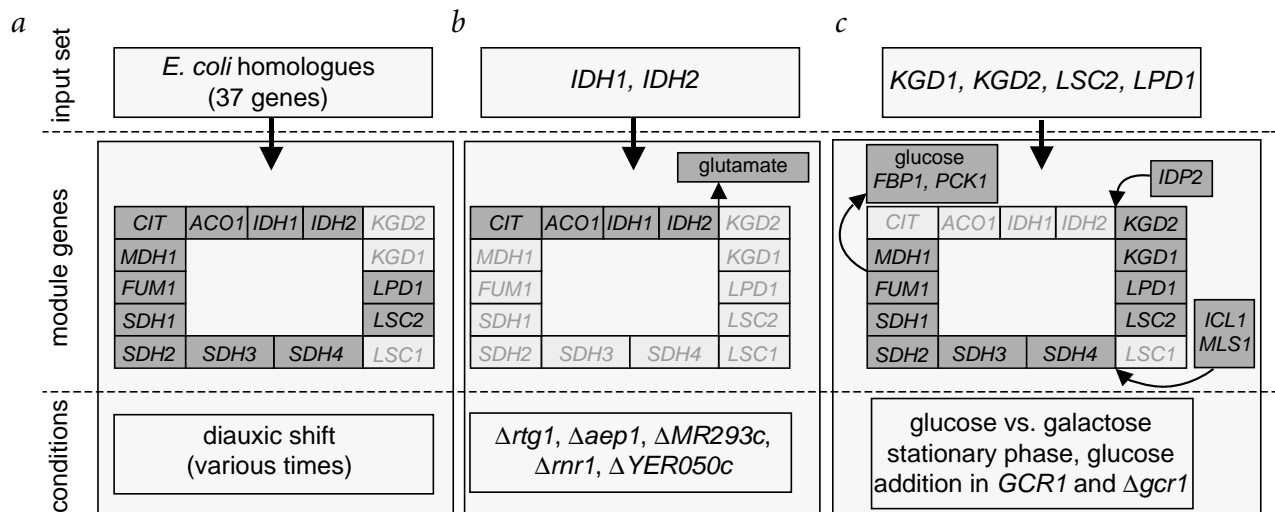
input set

module genes

conditions

*a*

*E. coli* homologues (37 genes)

CIT | ACO1 | IDH1 | IDH2 | KGD2
MDH1 | KGD1
FUM1 | LPD1
SDH1 | LSC2
SDH2 | SDH3 | SDH4 | LSC1

diauxic shift (various times)

*b*

*IDH1, IDH2*

glutamate

CIT | ACO1 | IDH1 | IDH2 | KGD2
MDH1 | KGD1
FUM1 | LPD1
SDH1 | LSC2
SDH2 | SDH3 | SDH4 | LSC1

$\Delta$*rtg1*, $\Delta$*aep1*, $\Delta$*MR293c*, $\Delta$*rnr1*, $\Delta$*YER050c*

*c*

*KGD1, KGD2, LSC2, LPD1*

glucose *FBP1, PCK1*

*IDP2*

CIT | ACO1 | IDH1 | IDH2 | KGD2
MDH1 | KGD1
FUM1 | LPD1
SDH1 | LSC2
SDH2 | SDH3 | SDH4 | LSC1

*ICL1* *MLS1*

glucose vs. galactose stationary phase, glucose addition in *GCR1* and $\Delta$*gcr1*